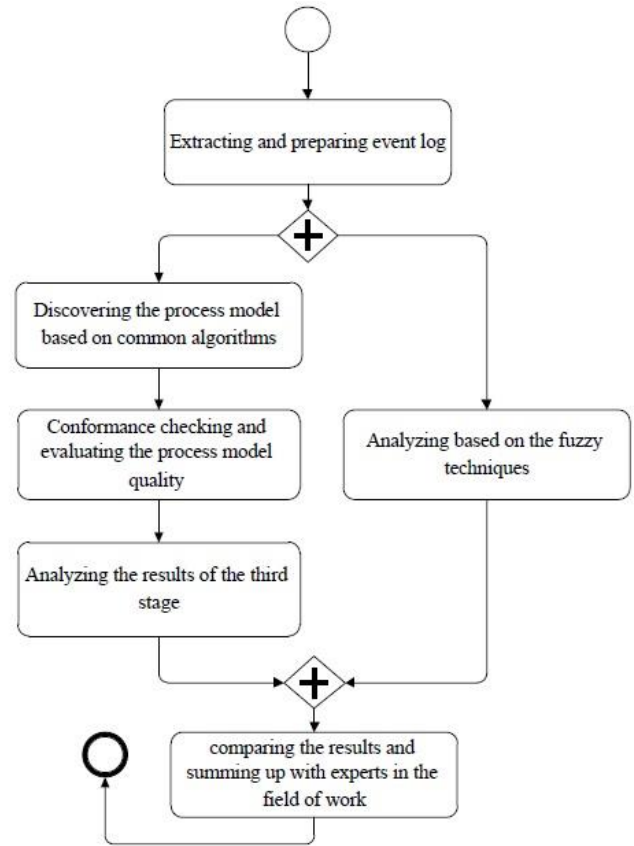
Extracting and preparing event log

Discovering the process model based on common algorithms

Conformance checking and evaluating the process model quality

Analyzing the results of the third stage

Analyzing based on the fuzzy techniques

comparing the results and summing up with experts in the field of work